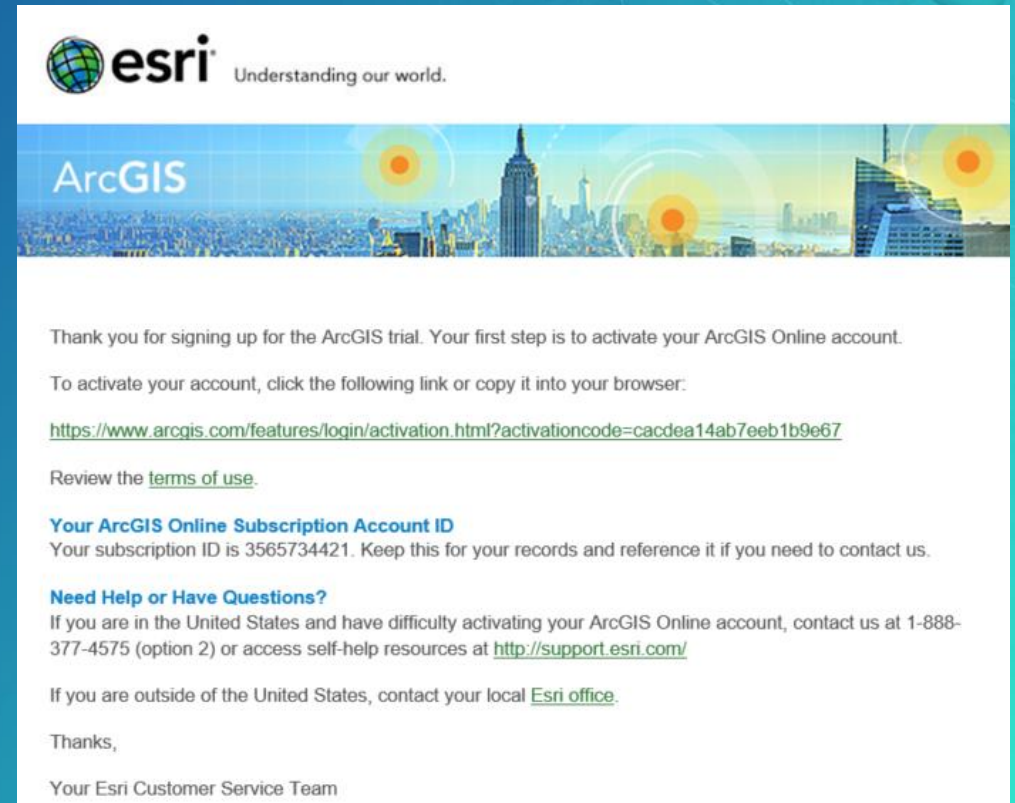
esri Understanding our world.

ArcGIS

Thank you for signing up for the ArcGIS trial. Your first step is to activate your ArcGIS Online account.

To activate your account, click the following link or copy it into your browser:

https://www.arcgis.com/features/login/activation.html?activationcode=cacdea14ab7eeb1b9e67

Review the terms of use.

Your ArcGIS Online Subscription Account ID
Your subscription ID is 3565734421. Keep this for your records and reference it if you need to contact us.

Need Help or Have Questions?
If you are in the United States and have difficulty activating your ArcGIS Online account, contact us at 1-888-377-4575 (option 2) or access self-help resources at http://support.esri.com/

If you are outside of the United States, contact your local Esri office.

Thanks,

Your Esri Customer Service Team